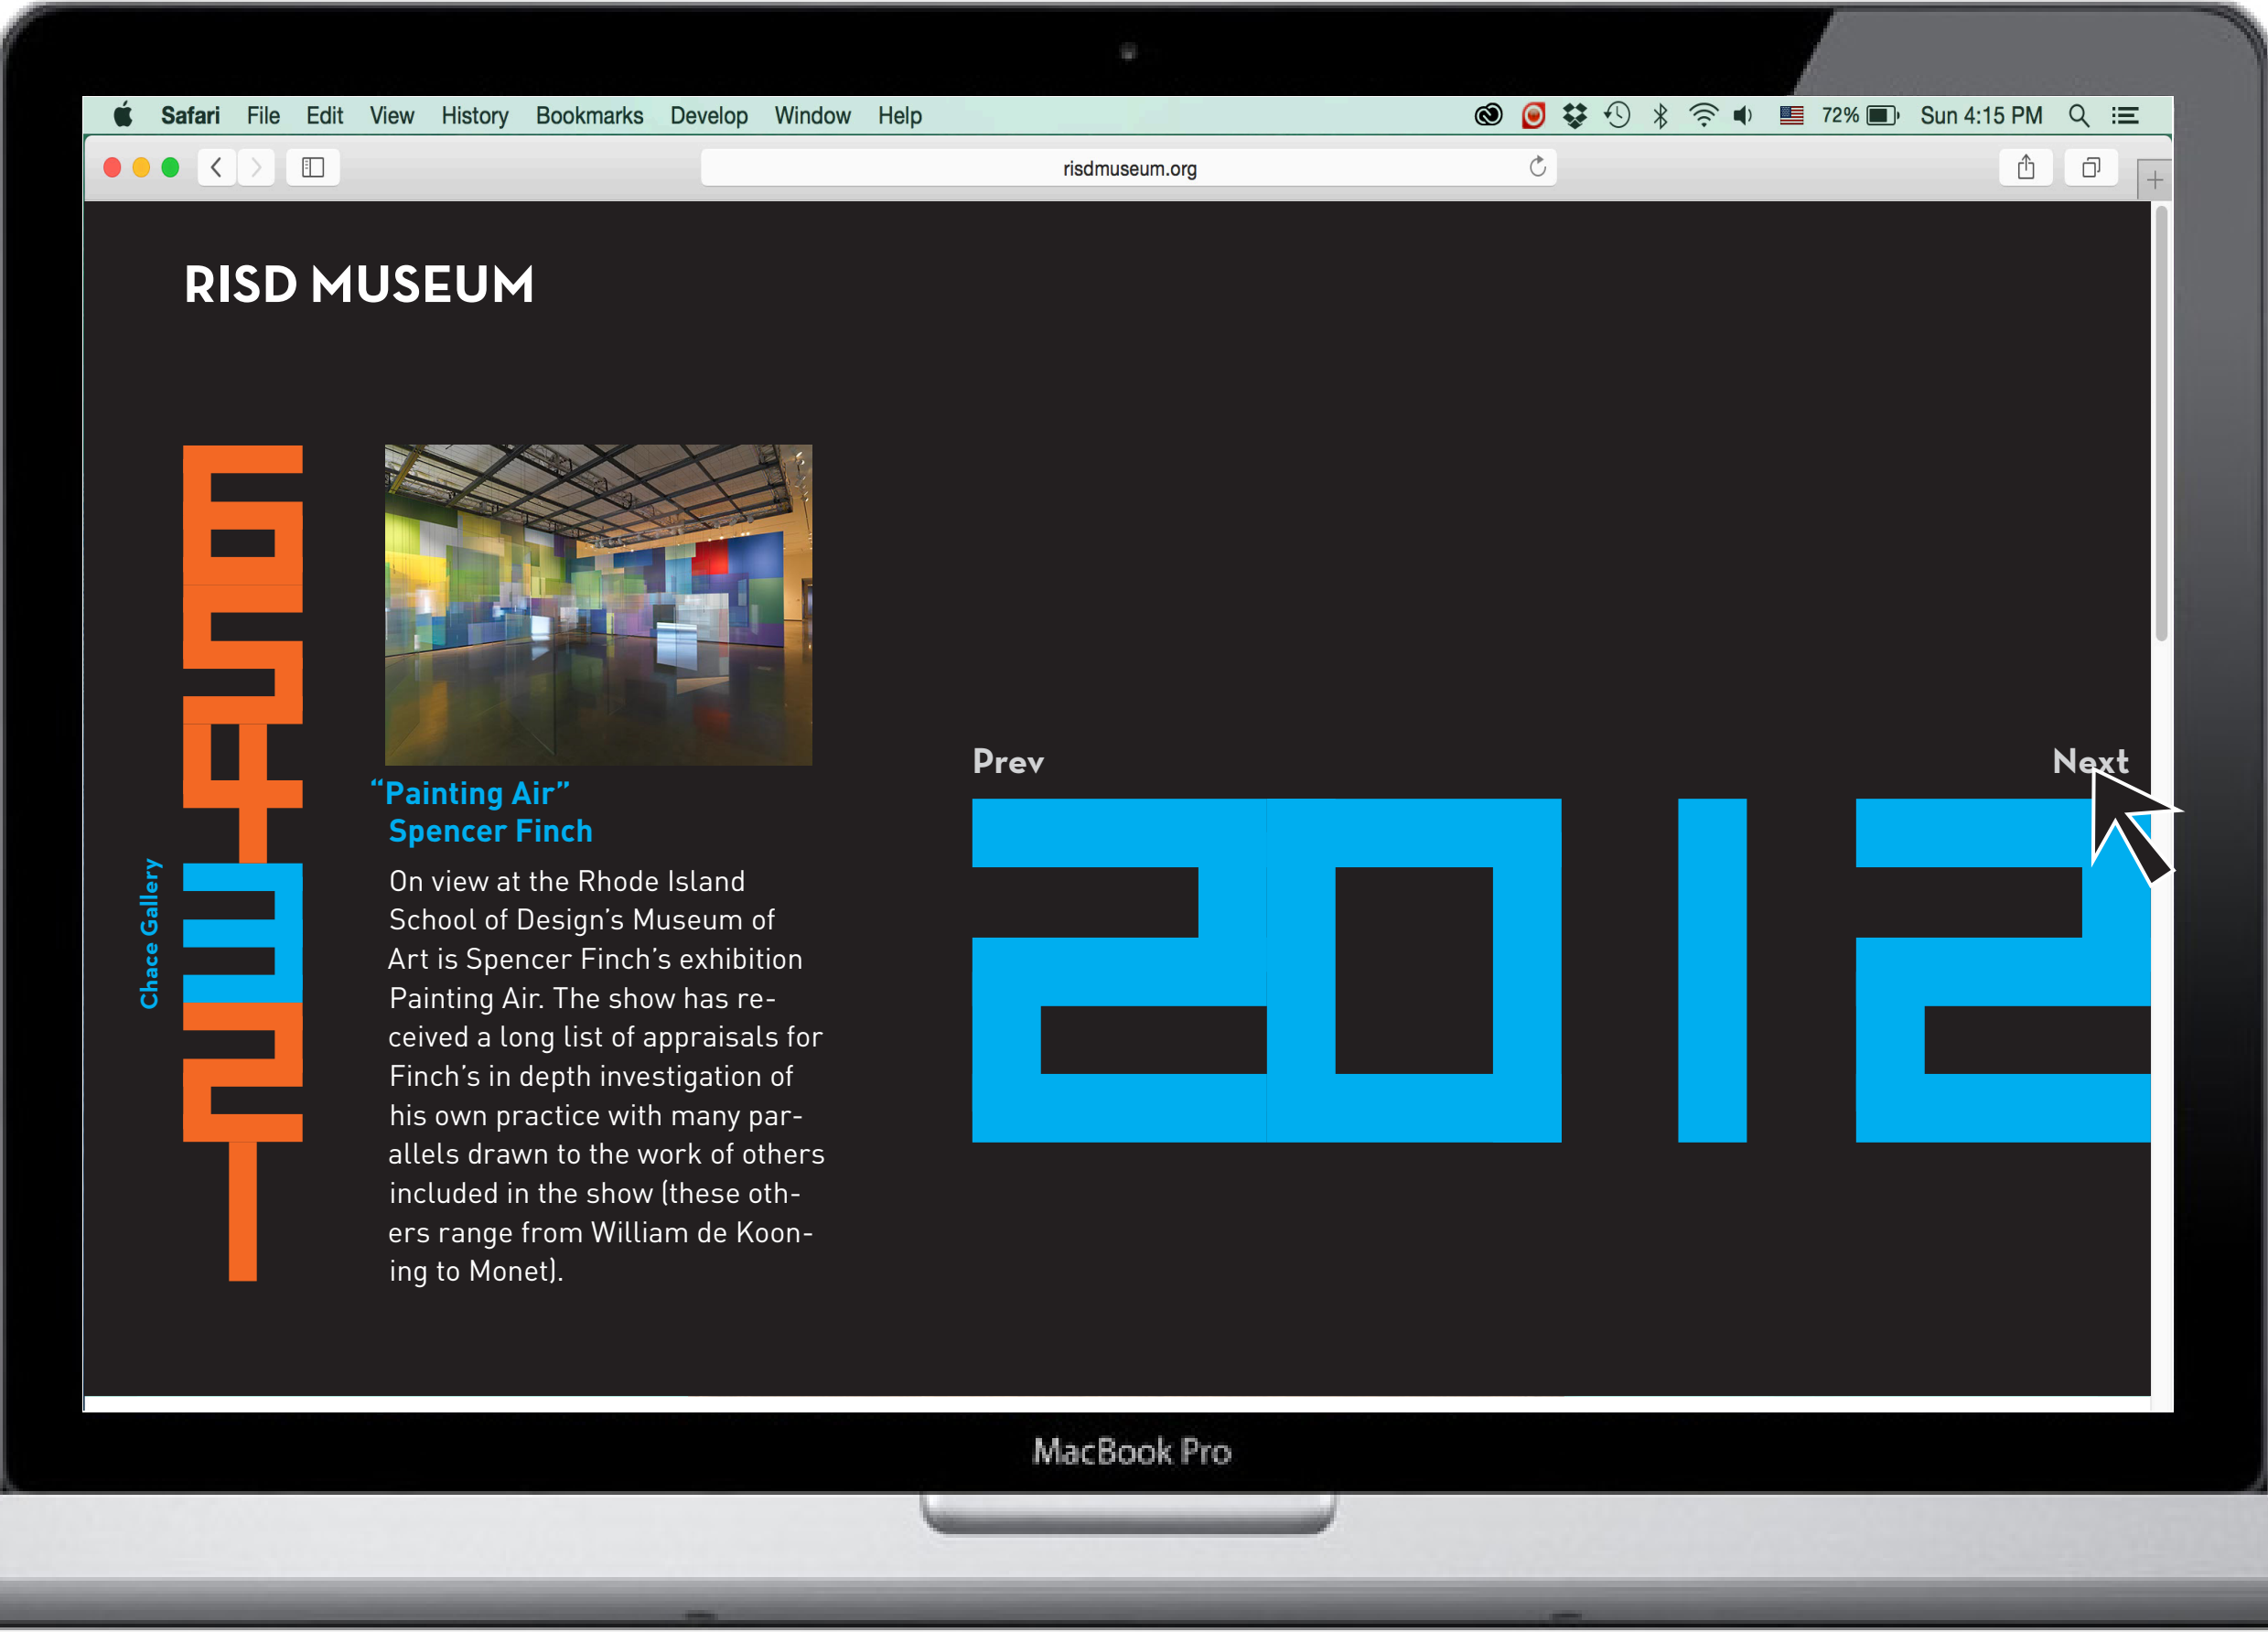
Safari File Edit View History Bookmarks Develop Window Help

72% Sun 4:15 PM

risdmuseum.org

RISD MUSEUM

Chace Gallery

“Painting Air”
Spencer Finch

On view at the Rhode Island School of Design’s Museum of Art is Spencer Finch’s exhibition Painting Air. The show has received a long list of appraisals for Finch’s in depth investigation of his own practice with many parallels drawn to the work of others included in the show (these others range from William de Kooning to Monet).

Prev

Next

2012

MacBook Pro